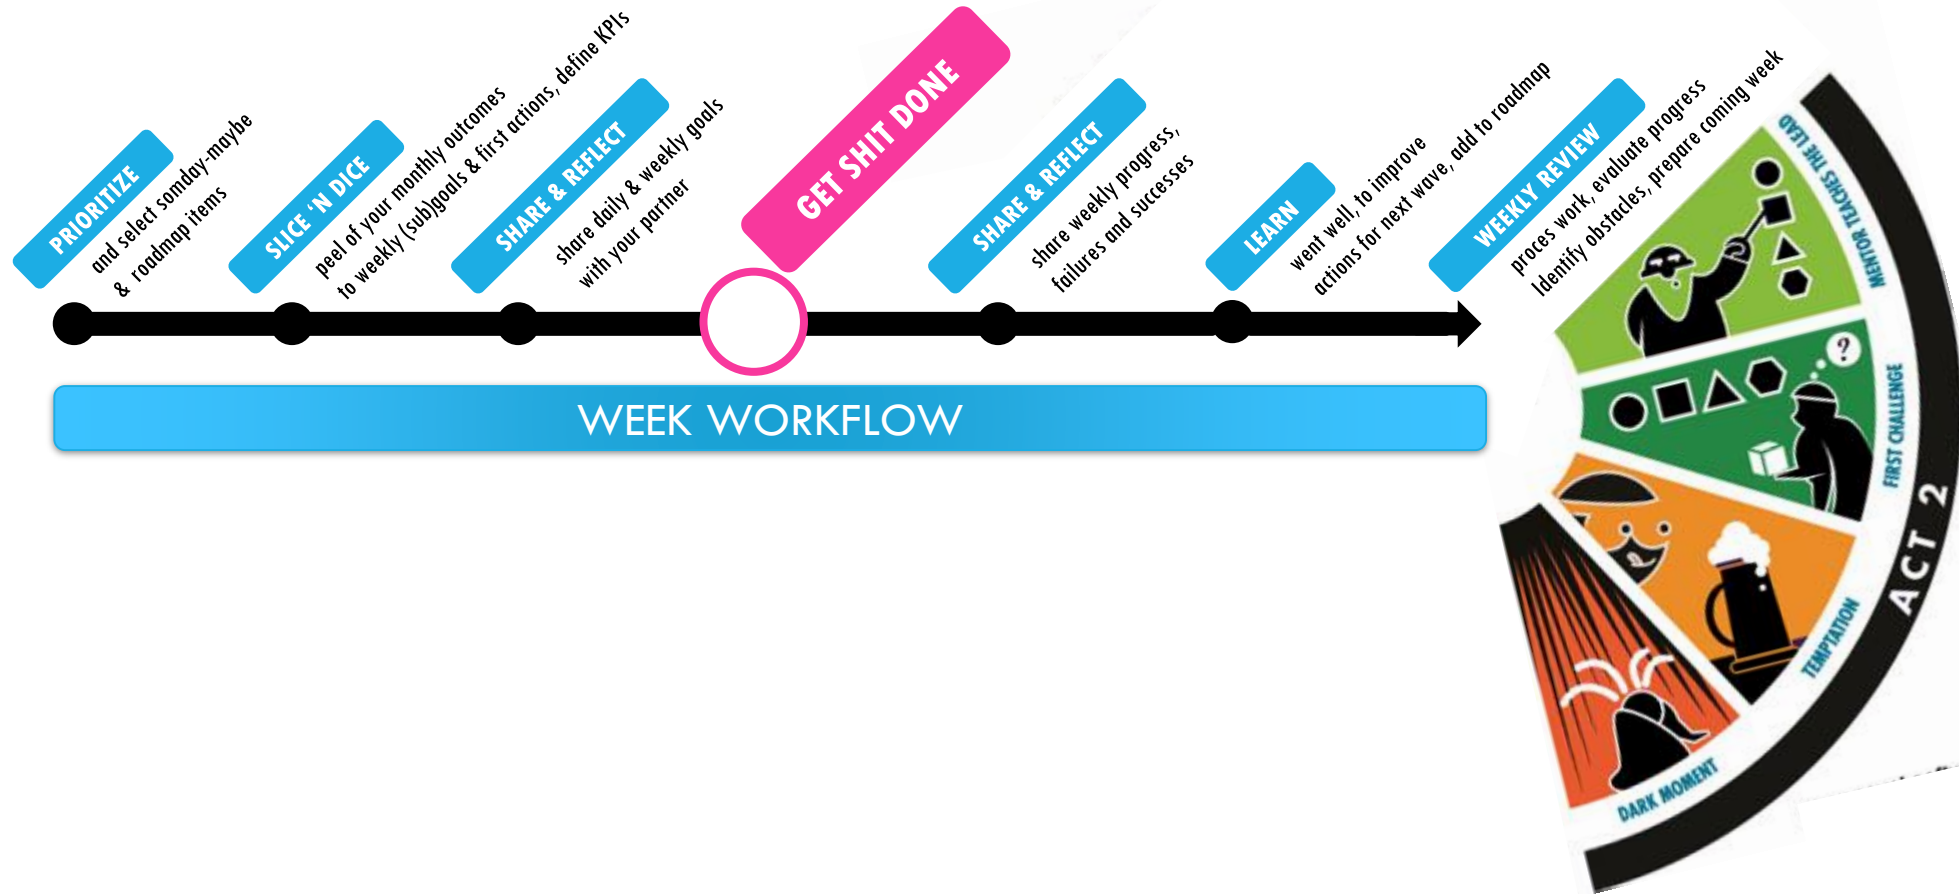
PRIORITIZE
and select somday-maybe & roadmap items

SLICE 'N DICE
peel of your monthly outcomes to weekly (sub)goals & first actions, define KPIs

SHARE & REFLECT
share daily & weekly goals with your partner

GET SHIT DONE

SHARE & REFLECT
share weekly progress, failures and successes

LEARN
went well, to improve actions for next wave, add to roadmap

WEEKLY REVIEW
proces work, evaluate progress identify obstacles, prepare coming week

WEEK WORKFLOW

MENTOR TEACHES THE LEAD
FIRST CHALLENGE
TEMPTATION
DARK MOMENT
ACT 2